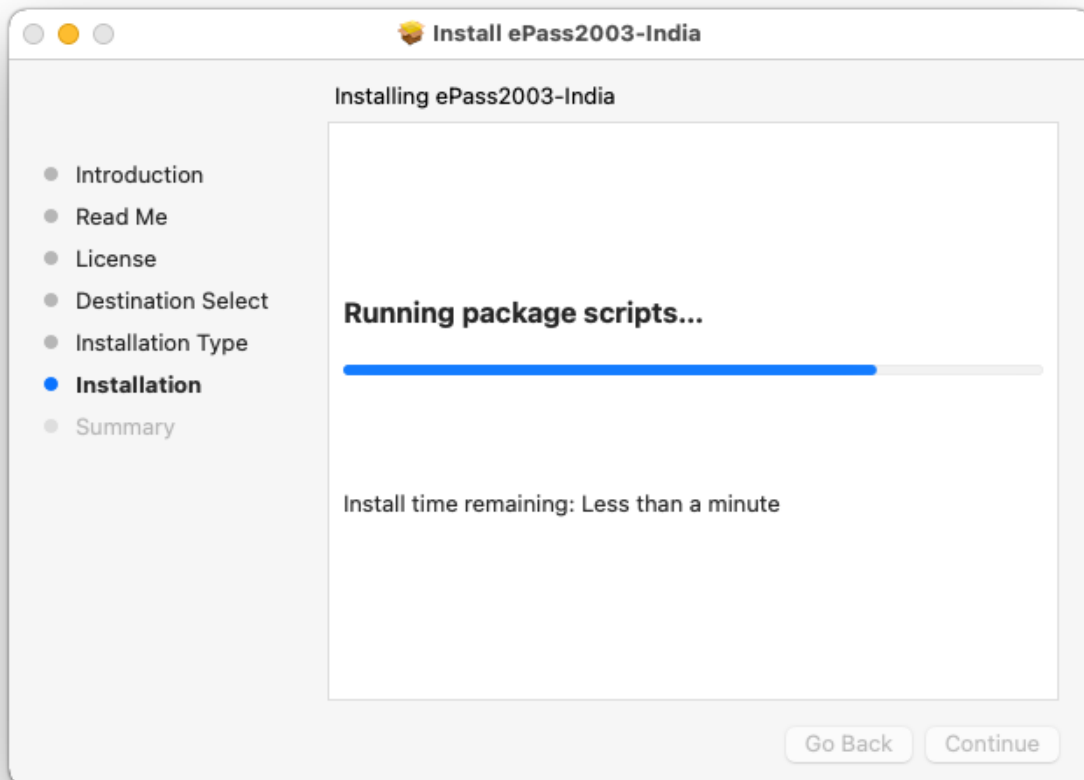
Install ePass2003-India

Installing ePass2003-India

Introduction
Read Me
License
Destination Select
Installation Type
Installation
Summary

Running package scripts...

Install time remaining: Less than a minute

Go Back
Continue